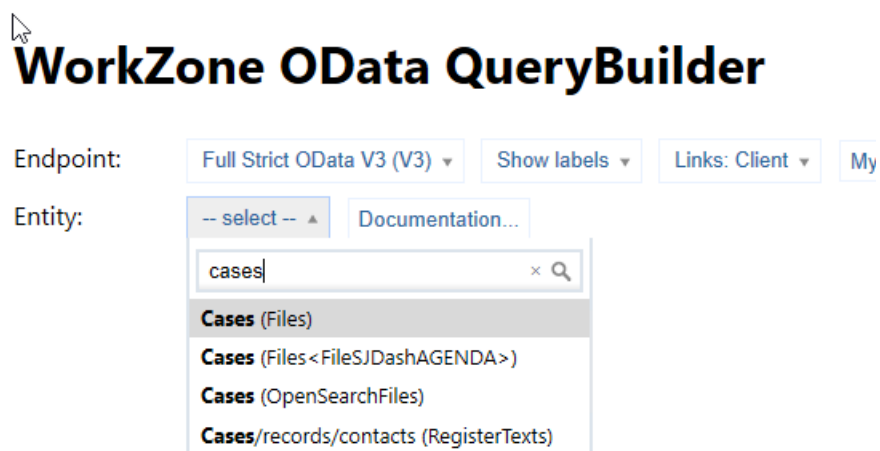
WorkZone OData QueryBuilder

Endpoint: Full Strict OData V3 (V3) ▾ Show labels ▾ Links: Client ▾ My

Entity: -- select -- ▴ Documentation...

cases

Cases (Files)

Cases (Files<FileSJDashAGENDA>)

Cases (OpenSearchFiles)

Cases/records/contacts (RegisterTexts)